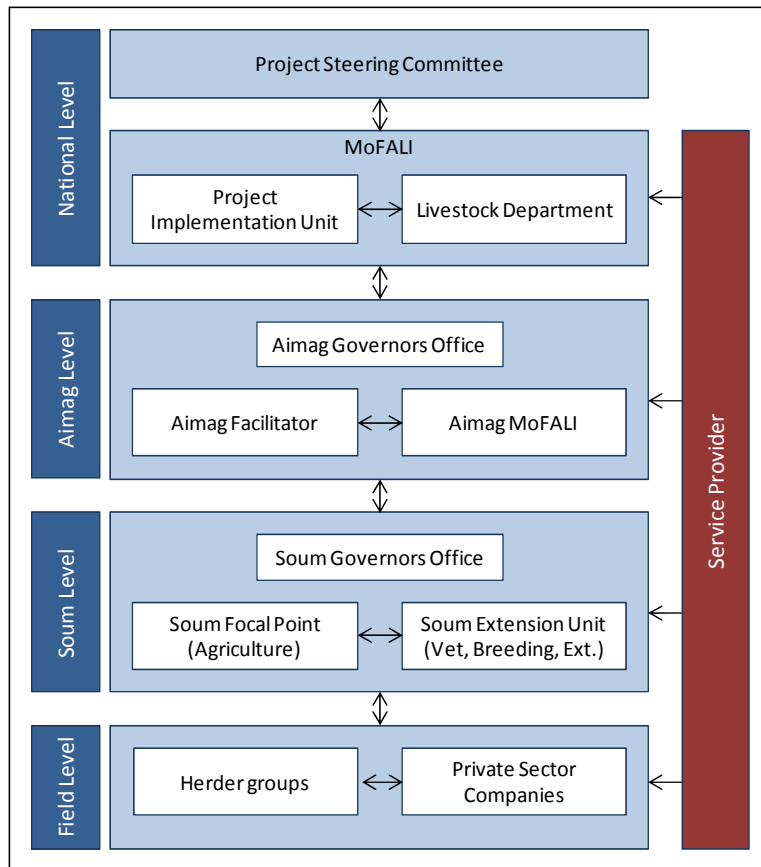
National Level

Project Steering Committee

MoFALI

Project Implementation Unit

Livestock Department

Aimag Level

Aimag Governors Office

Aimag Facilitator

Aimag MoFALI

Soum Level

Soum Governors Office

Soum Focal Point (Agriculture)

Soum Extension Unit (Vet, Breeding, Ext.)

Field Level

Herder groups

Private Sector Companies

Service Provider